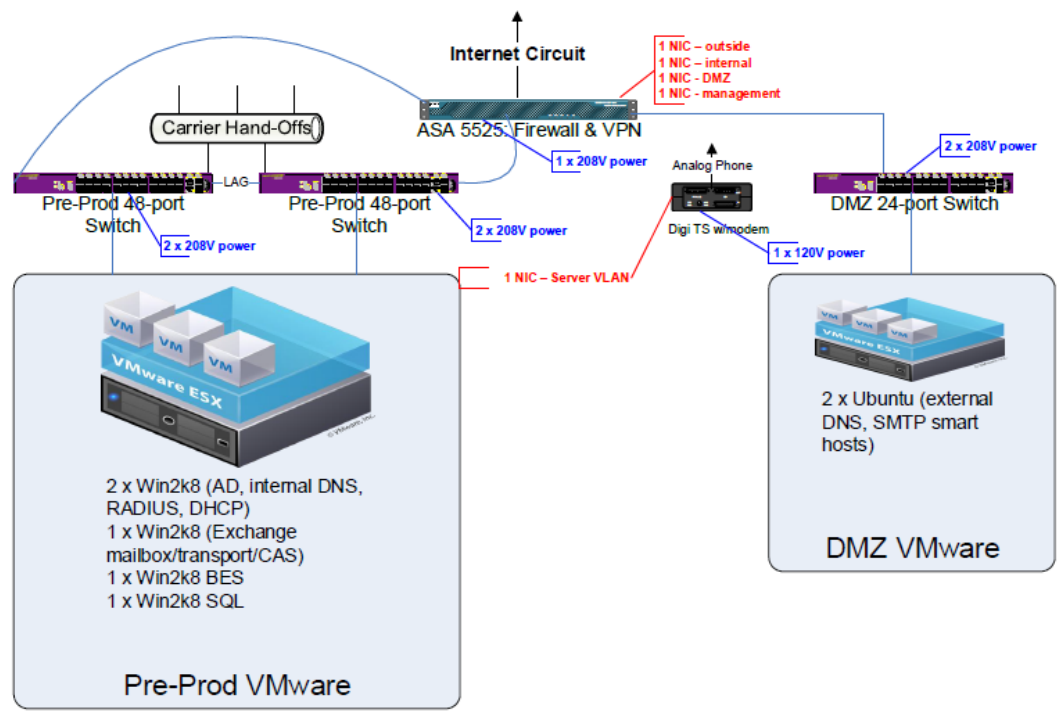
Internet Circuit

1 NIC – outside
1 NIC – internal
1 NIC - DMZ
1 NIC - management

Carrier Hand-Offs

ASA 5525: Firewall & VPN

1 x 208V power

Analog Phone

2 x 208V power

LAG

Pre-Prod 48-port Switch

Pre-Prod 48-port Switch

DMZ 24-port Switch

2 x 208V power

2 x 208V power

Digi TS w/modem

1 x 120V power

1 NIC – Server VLAN

VM VM VM
VMware ESX

VM VM VM
VMware ESX

2 x Ubuntu (external DNS, SMTP smart hosts)

2 x Win2k8 (AD, internal DNS, RADIUS, DHCP)
1 x Win2k8 (Exchange mailbox/transport/CAS)
1 x Win2k8 BES
1 x Win2k8 SQL

DMZ VMware

Pre-Prod VMware